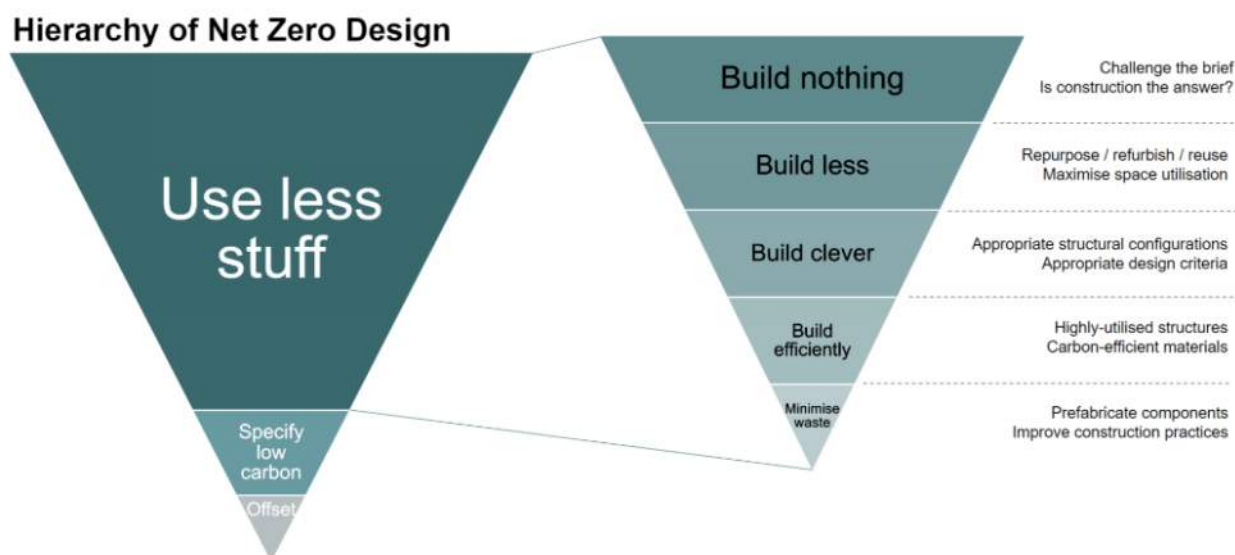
Hierarchy of Net Zero Design

Use less stuff

Specify low carbon

Offset

Build nothing

Challenge the brief
Is construction the answer?

Build less

Repurpose / refurbish / reuse
Maximise space utilisation

Build clever

Appropriate structural configurations
Appropriate design criteria

Build efficiently

Highly-utilised structures
Carbon-efficient materials

Minimise waste

Prefabricate components
Improve construction practices